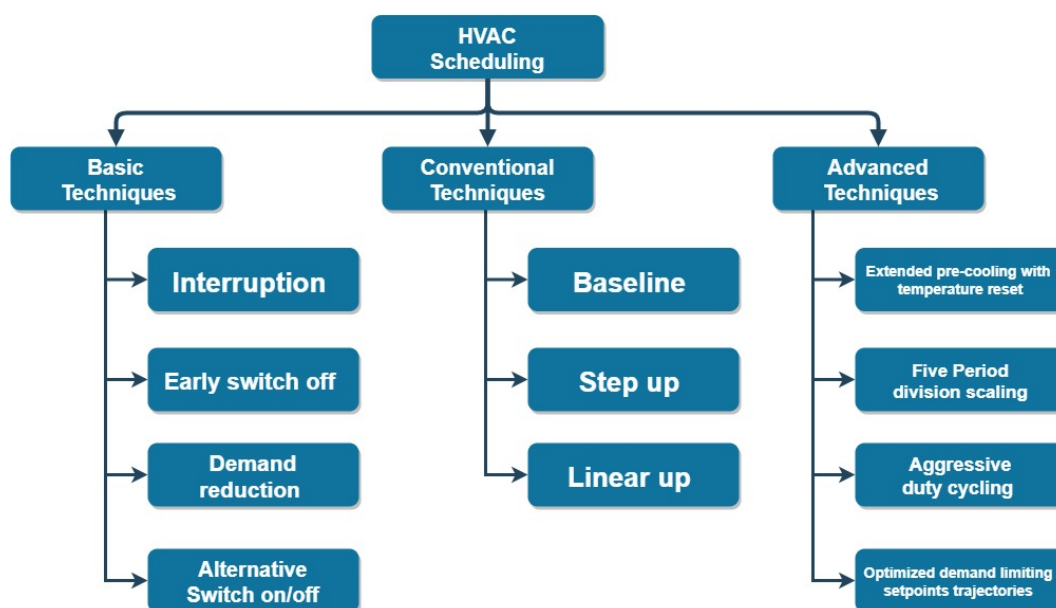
HVAC Scheduling

Basic Techniques

Interruption

Early switch off

Demand reduction

Alternative Switch on/off

Conventional Techniques

Baseline

Step up

Linear up

Advanced Techniques

Extended pre-cooling with temperature reset

Five Period division scaling

Aggressive duty cycling

Optimized demand limiting setpoints trajectories